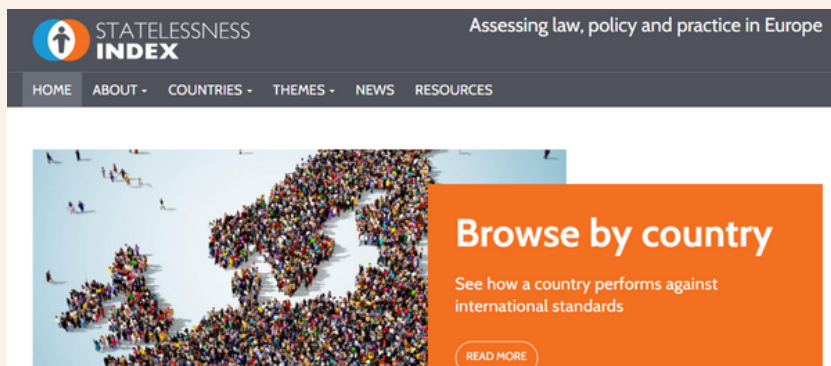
STATELESSNESS
INDEX

Assessing law, policy and practice in Europe

HOME ABOUT - COUNTRIES - THEMES - NEWS RESOURCES

Browse by country

See how a country performs against international standards

READ MORE